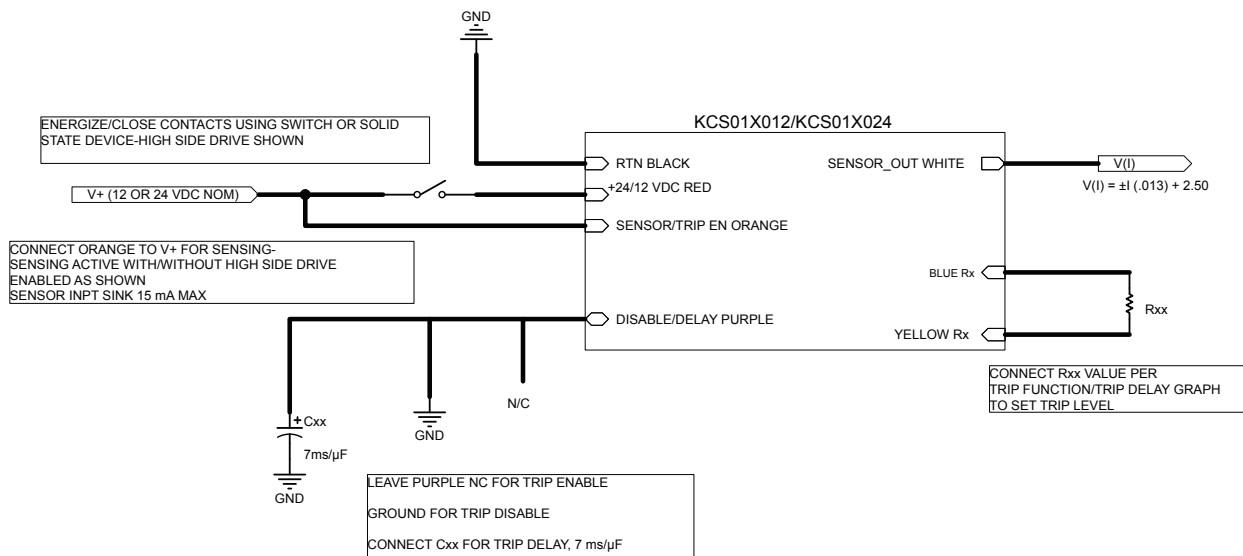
GND

ENERGIZE/CLOSE CONTACTS USING SWITCH OR SOLID STATE DEVICE-HIGH SIDE DRIVE SHOWN

KCS01X012/KCS01X024

RTN BLACK

SENSOR_OUT WHITE

V(I)

V(I) = ±I (.013) + 2.50

V+ (12 OR 24 VDC NOM)

+24/12 VDC RED

SENSOR/TRIP EN ORANGE

CONNECT ORANGE TO V+ FOR SENSING-
SENSING ACTIVE WITH/WITHOUT HIGH SIDE DRIVE
ENABLED AS SHOWN
SENSOR INPT SINK 15 mA MAX

BLUE Rx

Rxx

DISABLE/DELAY PURPLE

YELLOW Rx

CONNECT Rxx VALUE PER
TRIP FUNCTION/TRIP DELAY GRAPH
TO SET TRIP LEVEL

N/C

+ Cxx

7ms/μF

GND

GND

LEAVE PURPLE NC FOR TRIP ENABLE

GROUND FOR TRIP DISABLE

CONNECT Cxx FOR TRIP DELAY, 7 ms/μF